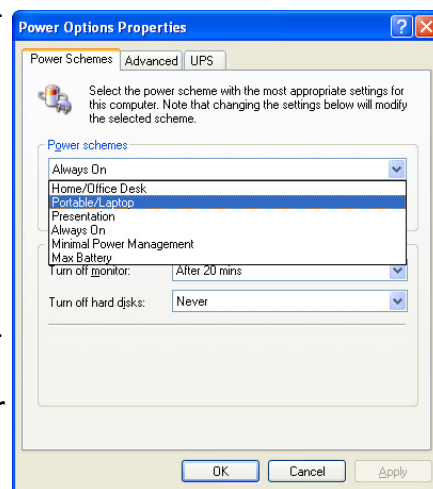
Power Options Properties

?

X

Power Schemes

Advanced

UPS

Select the power scheme with the most appropriate settings for this computer. Note that changing the settings below will modify the selected scheme.

Power schemes

Always On

Home/Office Desk
Portable/Laptop
Presentation
Always On
Minimal Power Management
Max Battery

Turn off monitor:

After 20 mins

Turn off hard disks:

Never

OK

Cancel

Apply